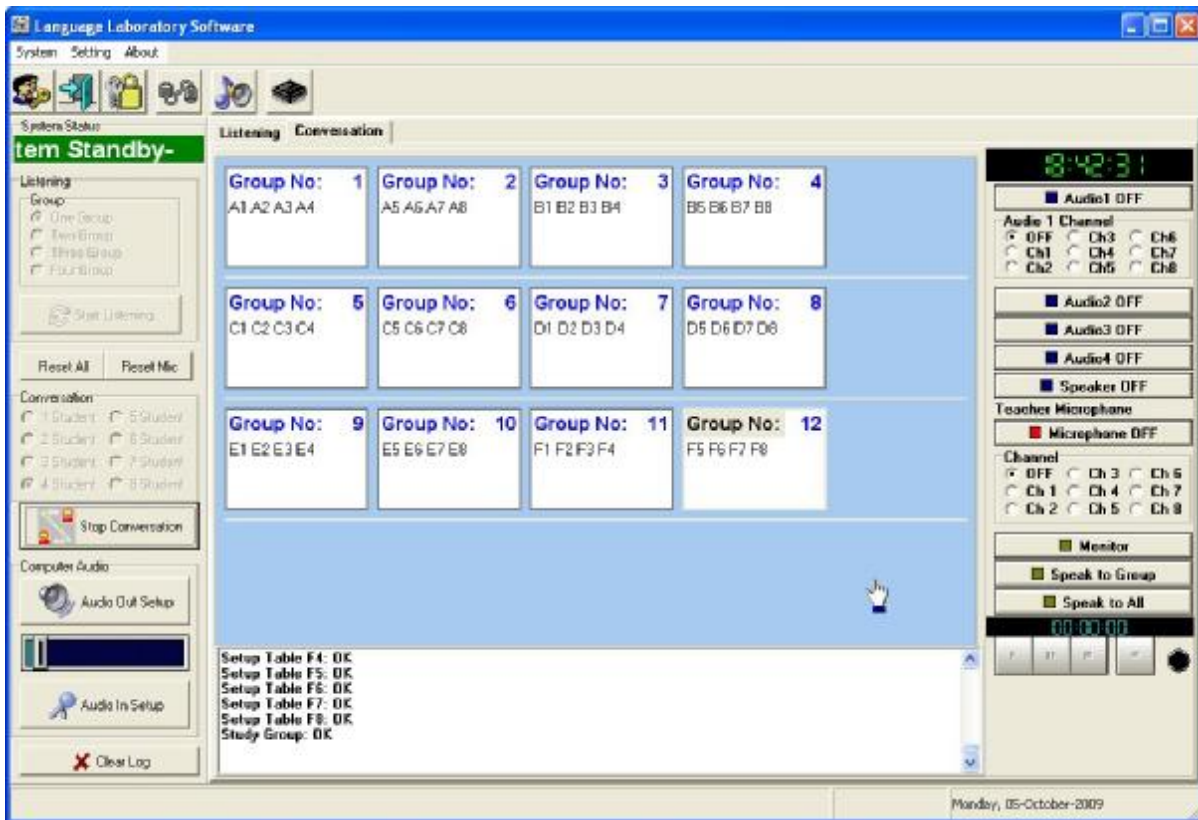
Language Laboratory Software

System Setting About

System Status
tem Standby-

Listening
Group
One Group
Two Group
Three Group
Four Group

Start Listening

Reset All
Reset Mic

Conversation
1 Student
5 Student
2 Student
6 Student
3 Student
7 Student
4 Student
8 Student

Stop Conversation

Computer Audio
Audio Out Setup

Audio In Setup

Clear Log

Listening
Conversation

Group No: 1
A1 A2 A3 A4

Group No: 2
A5 A6 A7 A8

Group No: 3
B1 B2 B3 B4

Group No: 4
B5 B6 B7 B8

Group No: 5
C1 C2 C3 C4

Group No: 6
C5 C6 C7 C8

Group No: 7
D1 D2 D3 D4

Group No: 8
D5 D6 D7 D8

Group No: 9
E1 E2 E3 E4

Group No: 10
E5 E6 E7 E8

Group No: 11
F1 F2 F3 F4

Group No: 12
F5 F6 F7 F8

Setup Table F4: OK
Setup Table F5: OK
Setup Table F6: OK
Setup Table F7: OK
Setup Table F8: OK
Study Group: OK

8:42:31

Audio1 OFF
Audio 1 Channel
OFF
Ch3
Ch6
Ch1
Ch4
Ch7
Ch2
Ch5
Ch8

Audio2 OFF
Audio3 OFF
Audio4 OFF
Speaker OFF

Teacher Microphone
Microphone OFF
Channel
OFF
Ch 3
Ch 6
Ch 1
Ch 4
Ch 7
Ch 2
Ch 5
Ch 8

Monitor
Speak to Group
Speak to All

00:00:00

Monday, 05-October-2009